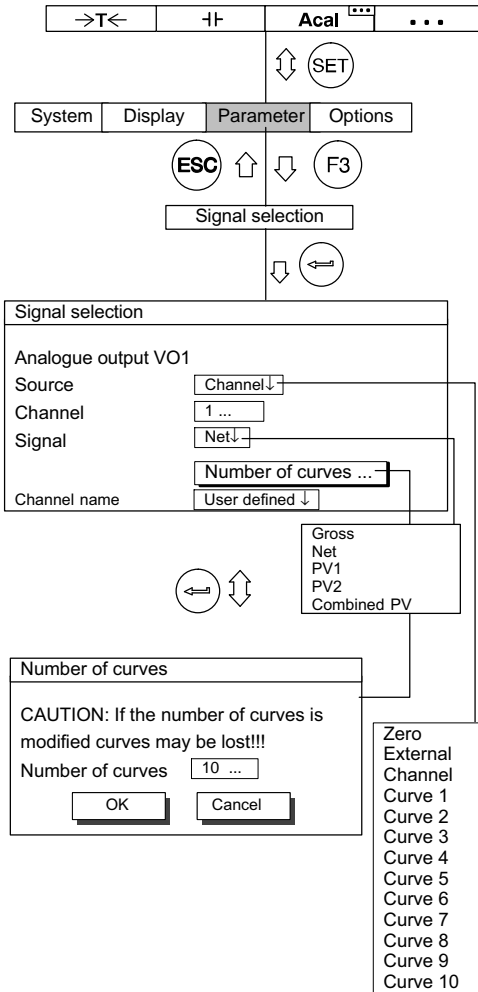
→T← | ⊣⊢ | Acal | • • •

SET

System | Display | Parameter | Options

ESC

F3

Signal selection

Signal selection

Analogue output VO1

Source Channel↓

Channel 1 ...

Signal Net↓

Number of curves ...

Channel name User defined ↓

Gross
Net
PV1
PV2
Combined PV

Number of curves

CAUTION: If the number of curves is modified curves may be lost!!!

Number of curves 10 ...

OK Cancel

Zero
External
Channel
Curve 1
Curve 2
Curve 3
Curve 4
Curve 5
Curve 6
Curve 7
Curve 8
Curve 9
Curve 10